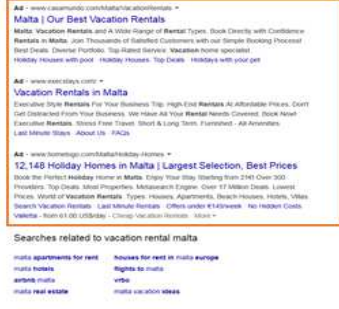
Ad · www.casamundo.com/Malta/VacationRentals ▾

Malta | Our Best Vacation Rentals

Malta: Vacation Rentals and A Wide Range of Rental Types. Book Directly with Confidence. Rentals in Malta. Join Thousands of Satisfied Customers with our Simple Booking Process! Best Deals. Diverse Portfolio. Top Rated Service. Vacation home specialist.

Holiday Houses with pool · Holiday Houses · Top Deals · Holidays with your pet

Ad · www.execstays.com/ ▾

Vacation Rentals in Malta

Executive Style Rentals For Your Business Trip. High-End Rentals At Affordable Prices. Don't Get Distracted From Your Business. We Have All Your Rental Needs Covered. Book Now! Executive Rentals. Stress Free Travel. Short & Long Term. Furnished - All Amenities.

Last Minute Stays · About Us · FAQs

Ad · www.hometogo.com/Malta/Holiday-Homes ▾

12,148 Holiday Homes in Malta | Largest Selection, Best Prices

Book the Perfect Holiday Home in Malta. Enjoy Your Stay Starting from 21€! Over 300 Providers. Top Deals. Most Properties. Metasearch Engine. Over 17 Million Deals. Lowest Prices. World of Vacation Rentals. Types: Houses, Apartments, Beach Houses, Villas. Search Vacation Rentals · Last Minute Rentals · Offers under €149/week · No Hidden Costs

Valletta - from 61.00 US$/day - Cheap Vacation Rentals · More ▾

Searches related to vacation rental malta

| | |
|---|---|
| malta apartments for rent | houses for rent in malta europe |
| malta hotels | flights to malta |
| airbnb malta | vrbo |
| malta real estate | malta vacation ideas |